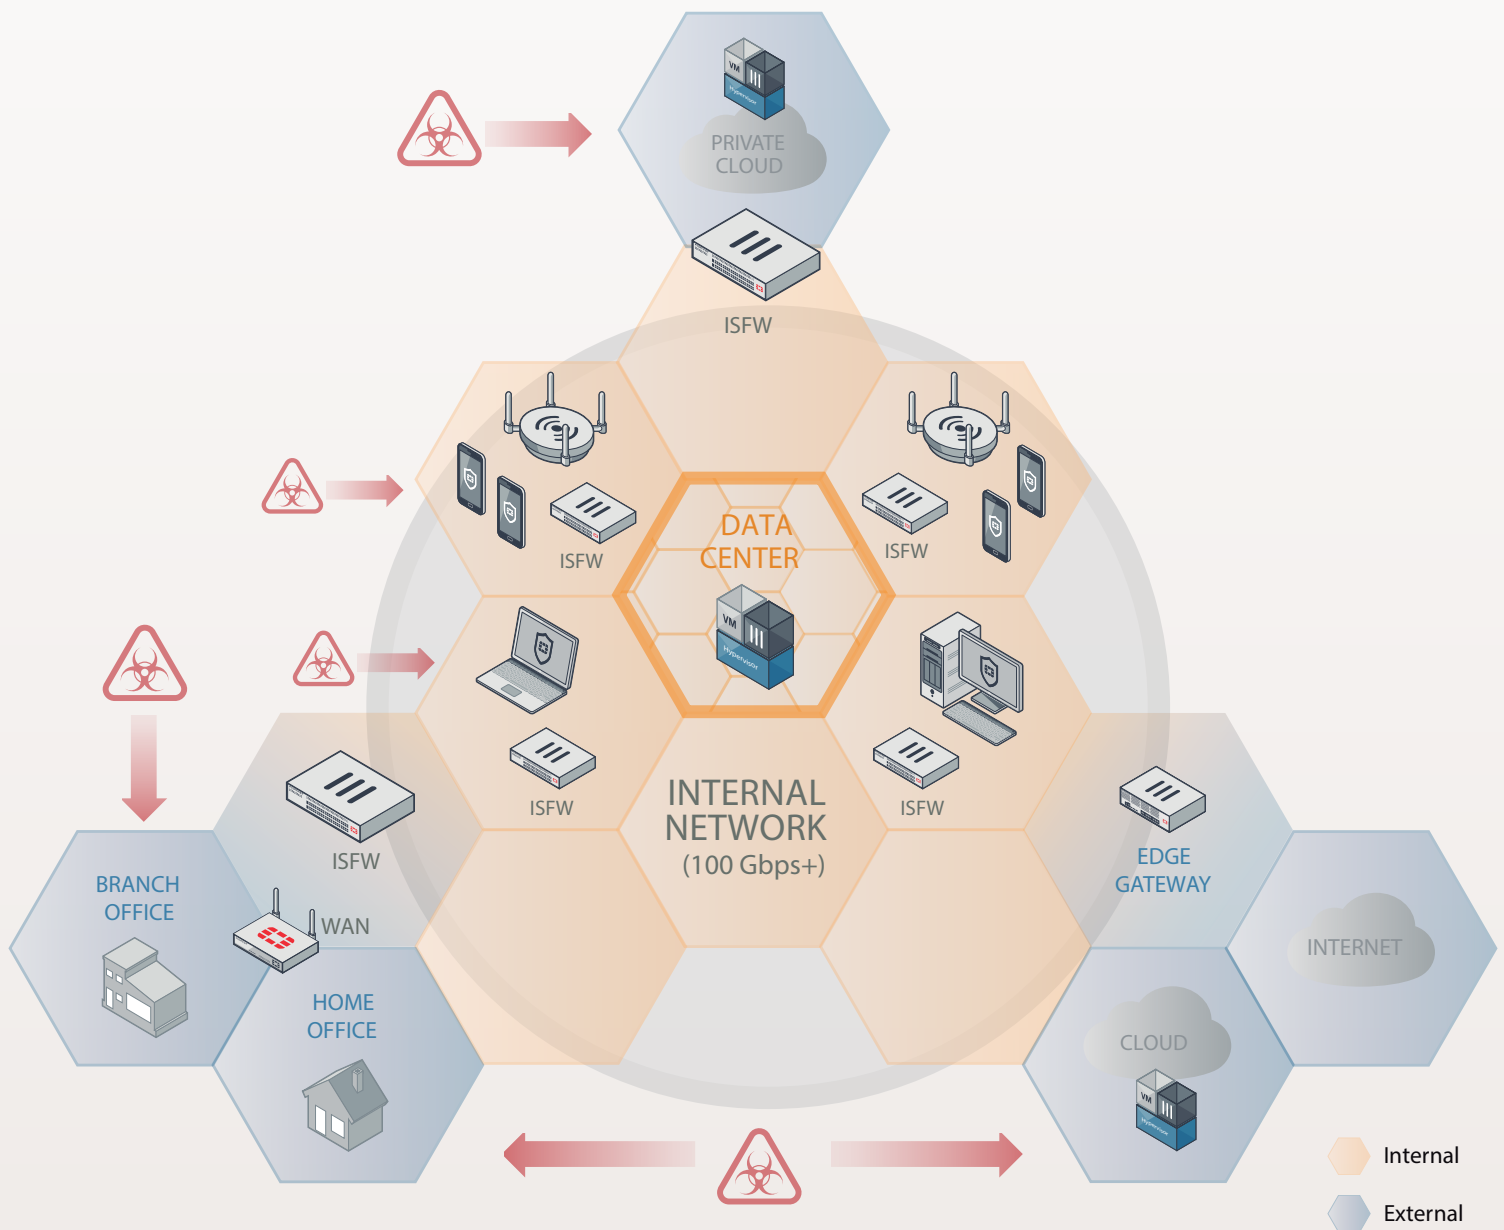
VM
Hypervisor
PRIVATE CLOUD

ISFW

ISFW

ISFW

DATA CENTER

VM
Hypervisor

ISFW

ISFW

INTERNAL NETWORK
(100 Gbps+)

ISFW

EDGE GATEWAY

BRANCH OFFICE

WAN

HOME OFFICE

INTERNET

CLOUD

VM
Hypervisor

Internal

External